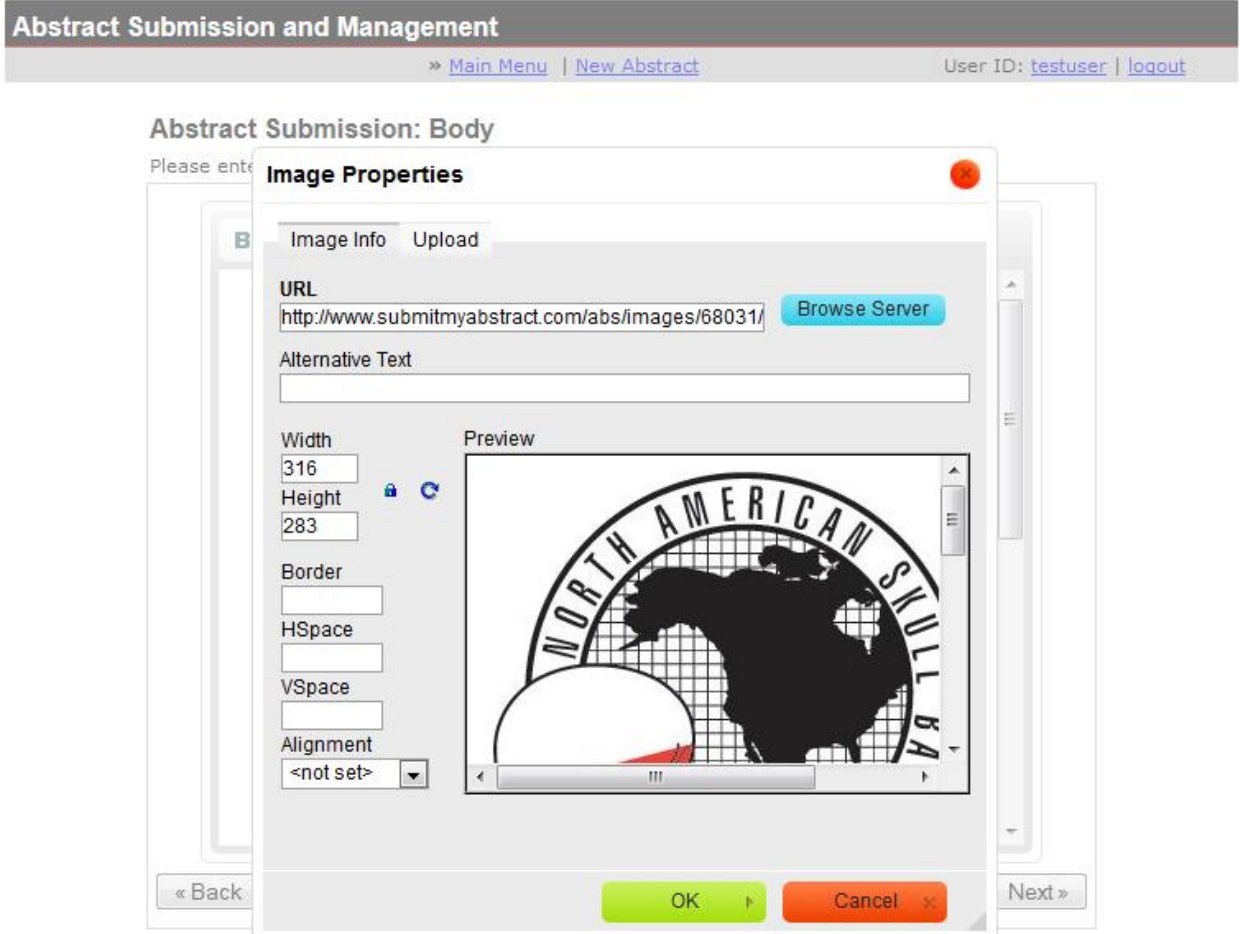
Abstract Submission and Management

» Main Menu | New Abstract

User ID: testuser | logout

Abstract Submission: Body

Please ente

B

Image Properties

Image Info Upload

URL

http://www.submitmyabstract.com/abs/images/68031/

Browse Server

Alternative Text

Width
316

Height
283

Border

HSpace

VSpace

Alignment
<not set>

Preview

NORTH AMERICAN SKULL BA

« Back

OK

Cancel

Next »